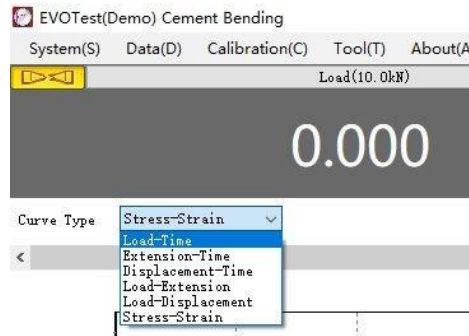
EVOTest(Demo) Cement Bending

System(S) Data(D) Calibration(C) Tool(T) About(A

Load(10.0kN)

0.000

Curve Type Stress-Strain

Load-Time
Extension-Time
Displacement-Time
Load-Extension
Load-Displacement
Stress-Strain

<